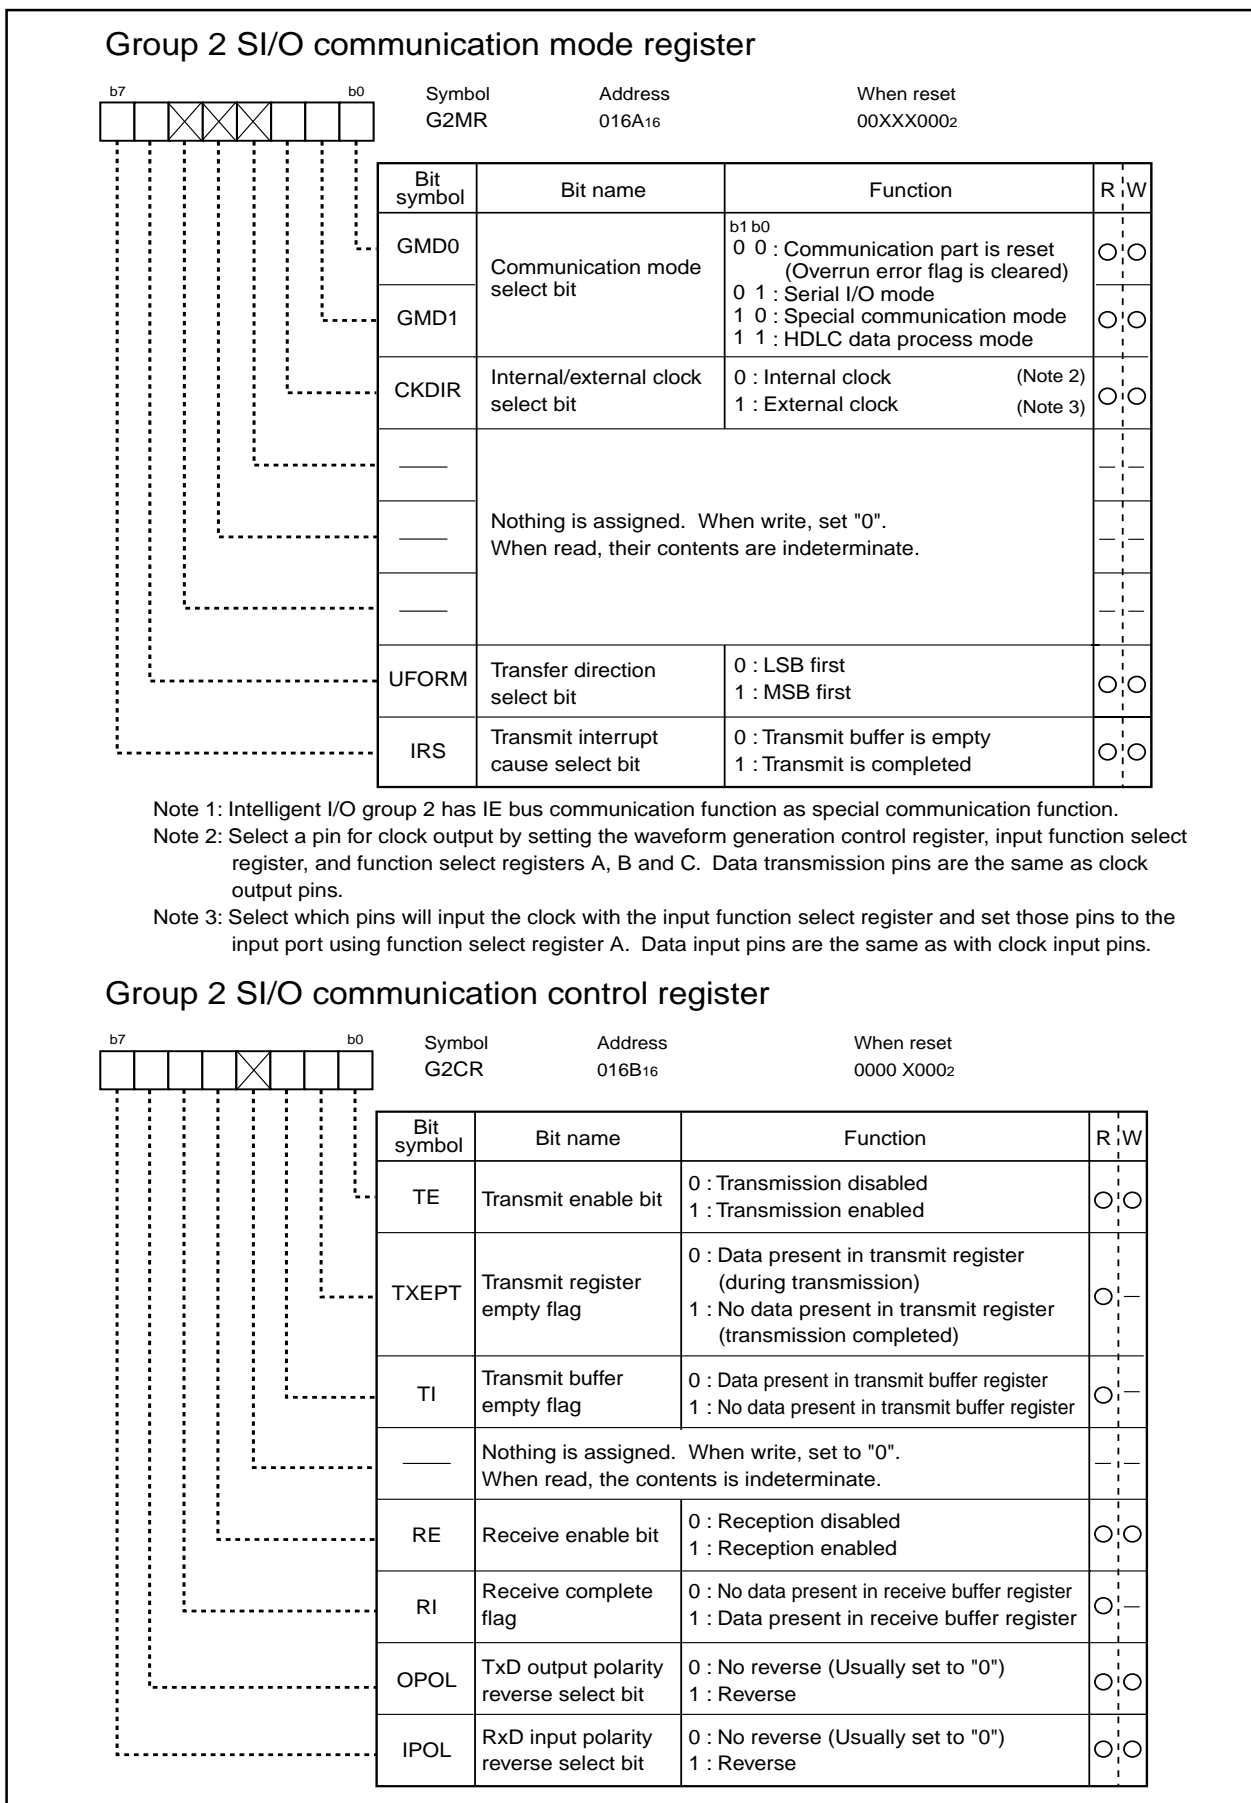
Group 2 SI/O communication mode register

b7 b0

Symbol G2MR
Address $016A_{16}$
When reset $00XXX000_2$

| Bit symbol | Bit name | Function | R | W |
|---|---|---|---|---|
| GMD0 | Communication mode select bit | b1 b0<br>0 0 : Communication part is reset (Overrun error flag is cleared)<br>0 1 : Serial I/O mode<br>1 0 : Special communication mode<br>1 1 : HDLC data process mode | ○ | ○ |
| GMD1 | | | ○ | ○ |
| CKDIR | Internal/external clock select bit | 0 : Internal clock (Note 2)<br>1 : External clock (Note 3) | ○ | ○ |
| —— | Nothing is assigned. When write, set "0". When read, their contents are indeterminate. | | — | — |
| —— | | | — | — |
| —— | | | — | — |
| UFORM | Transfer direction select bit | 0 : LSB first<br>1 : MSB first | ○ | ○ |
| IRS | Transmit interrupt cause select bit | 0 : Transmit buffer is empty<br>1 : Transmit is completed | ○ | ○ |

Note 1: Intelligent I/O group 2 has IE bus communication function as special communication function.
Note 2: Select a pin for clock output by setting the waveform generation control register, input function select register, and function select registers A, B and C. Data transmission pins are the same as clock output pins.
Note 3: Select which pins will input the clock with the input function select register and set those pins to the input port using function select register A. Data input pins are the same as with clock input pins.

Group 2 SI/O communication control register

b7 b0

Symbol G2CR
Address $016B_{16}$
When reset $0000\ X000_2$

| Bit symbol | Bit name | Function | R | W |
|---|---|---|---|---|
| TE | Transmit enable bit | 0 : Transmission disabled<br>1 : Transmission enabled | ○ | ○ |
| TXEPT | Transmit register empty flag | 0 : Data present in transmit register (during transmission)<br>1 : No data present in transmit register (transmission completed) | ○ | — |
| TI | Transmit buffer empty flag | 0 : Data present in transmit buffer register<br>1 : No data present in transmit buffer register | ○ | — |
| —— | Nothing is assigned. When write, set to "0". When read, the contents is indeterminate. | | — | — |
| RE | Receive enable bit | 0 : Reception disabled<br>1 : Reception enabled | ○ | ○ |
| RI | Receive complete flag | 0 : No data present in receive buffer register<br>1 : Data present in receive buffer register | ○ | — |
| OPOL | TxD output polarity reverse select bit | 0 : No reverse (Usually set to "0")<br>1 : Reverse | ○ | ○ |
| IPOL | RxD input polarity reverse select bit | 0 : No reverse (Usually set to "0")<br>1 : Reverse | ○ | ○ |